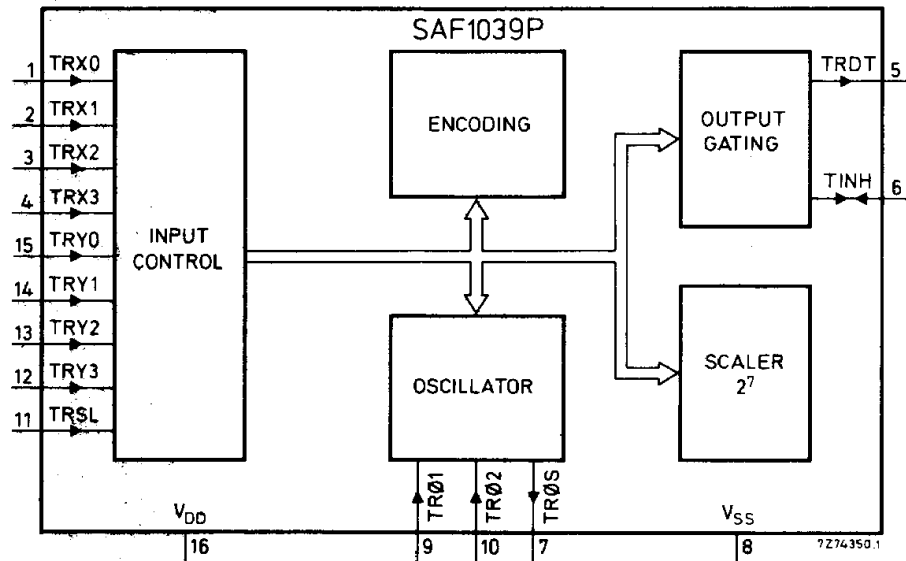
SAF1039P

1 TRX0
2 TRX1
3 TRX2
4 TRX3
15 TRY0
14 TRY1
13 TRY2
12 TRY3
11 TRSL

INPUT CONTROL

ENCODING

OSCILLATOR

OUTPUT GATING

SCALER $2^7$

TRDT 5
TINH 6

TRØ1
TRØ2
TRØS

$V_{DD}$
16
9
10
7
$V_{SS}$
8

7Z74350.1